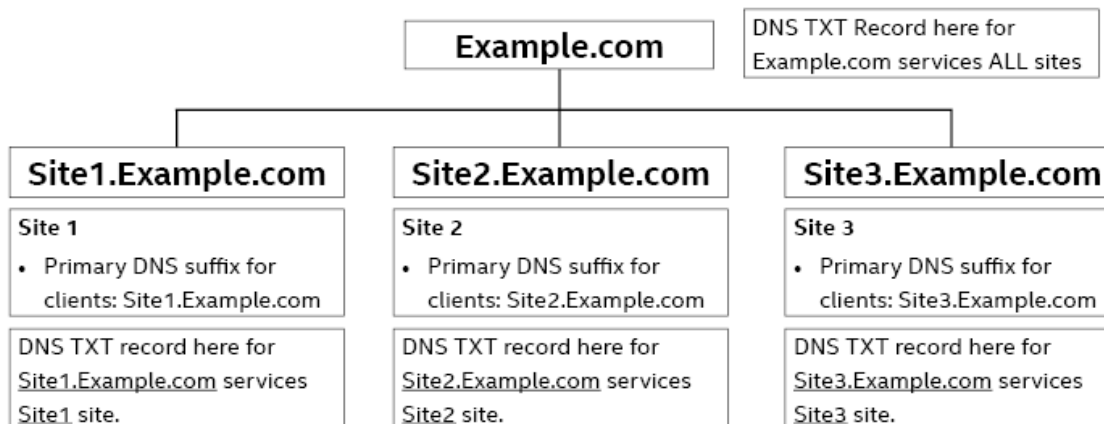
Example.com

DNS TXT Record here for Example.com services ALL sites

Site1.Example.com

Site 1

- Primary DNS suffix for clients: Site1.Example.com

DNS TXT record here for Site1.Example.com services Site1 site.

Site2.Example.com

Site 2

- Primary DNS suffix for clients: Site2.Example.com

DNS TXT record here for Site2.Example.com services Site2 site.

Site3.Example.com

Site 3

- Primary DNS suffix for clients: Site3.Example.com

DNS TXT record here for Site3.Example.com services Site3 site.